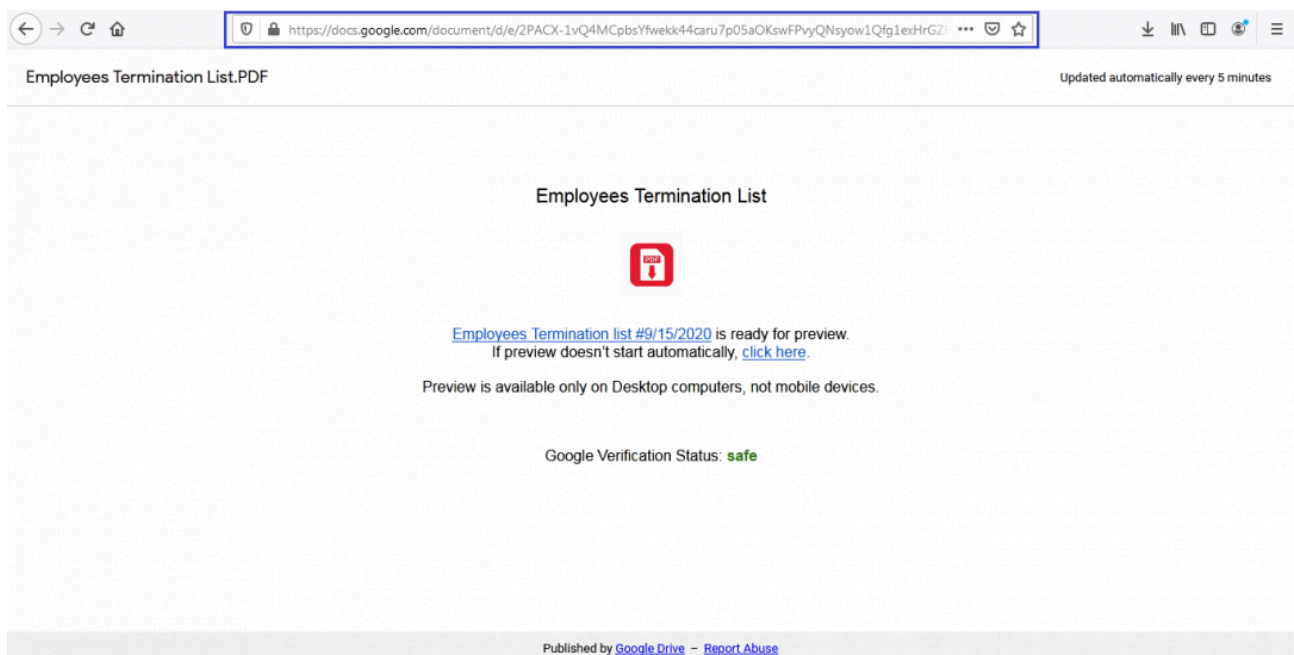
https://docs.google.com/document/d/e/2PACX-1vQ4MCpbsYfwekk44caru7p05aOKswFPvyQNsyow1Qfg1exHrGZ

Employees Termination List.PDF

Updated automatically every 5 minutes

Employees Termination List

PDF

Employees Termination list #9/15/2020 is ready for preview.
If preview doesn't start automatically, click here.

Preview is available only on Desktop computers, not mobile devices.

Google Verification Status: safe

Published by Google Drive – Report Abuse